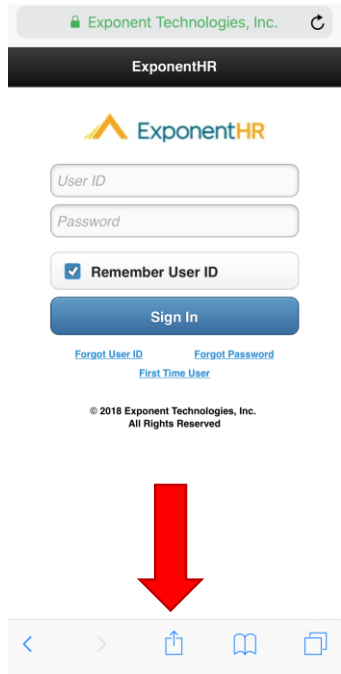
Exponent Technologies, Inc.

ExponentHR

ExponentHR

User ID

Password

Remember User ID

Sign In

Forgot User ID

Forgot Password

First Time User

© 2018 Exponent Technologies, Inc.
All Rights Reserved